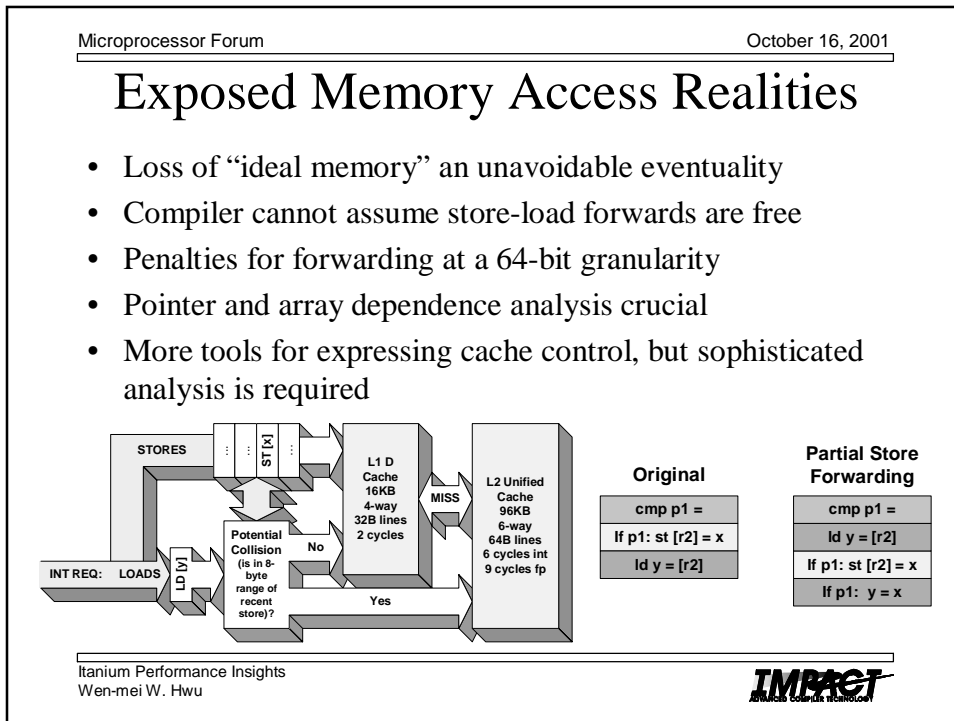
Microprocessor Forum

October 16, 2001

Exposed Memory Access Realities

• Loss of "ideal memory" an unavoidable eventuality
• Compiler cannot assume store-load forwards are free
• Penalties for forwarding at a 64-bit granularity
• Pointer and array dependence analysis crucial
• More tools for expressing cache control, but sophisticated analysis is required

STORES

ST [x]

INT REQ: LOADS

LD [y]

Potential Collision (is in 8-byte range of recent store)?

No

Yes

L1 D Cache 16KB 4-way 32B lines 2 cycles

MISS

L2 Unified Cache 96KB 6-way 64B lines 6 cycles int 9 cycles fp

Original

| cmp p1 = |
|---|
| If p1: st [r2] = x |
| ld y = [r2] |

Partial Store Forwarding

| cmp p1 = |
|---|
| ld y = [r2] |
| If p1: st [r2] = x |
| If p1: y = x |

Itanium Performance Insights
Wen-mei W. Hwu

IMPACT
ADVANCED COMPILER TECHNOLOGY